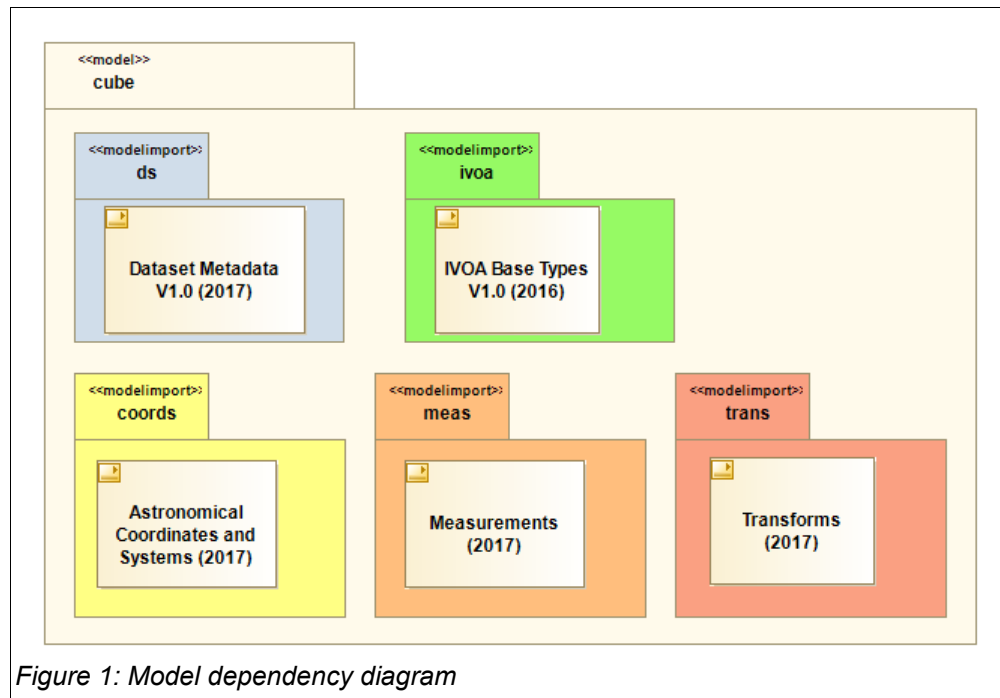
<<model>>
cube

<<modelimport>>
ds

Dataset Metadata V1.0 (2017)

<<modelimport>>
ivoa

IVOA Base Types V1.0 (2016)

<<modelimport>>
coords

Astronomical Coordinates and Systems (2017)

<<modelimport>>
meas

Measurements (2017)

<<modelimport>>
trans

Transforms (2017)

Figure 1: Model dependency diagram